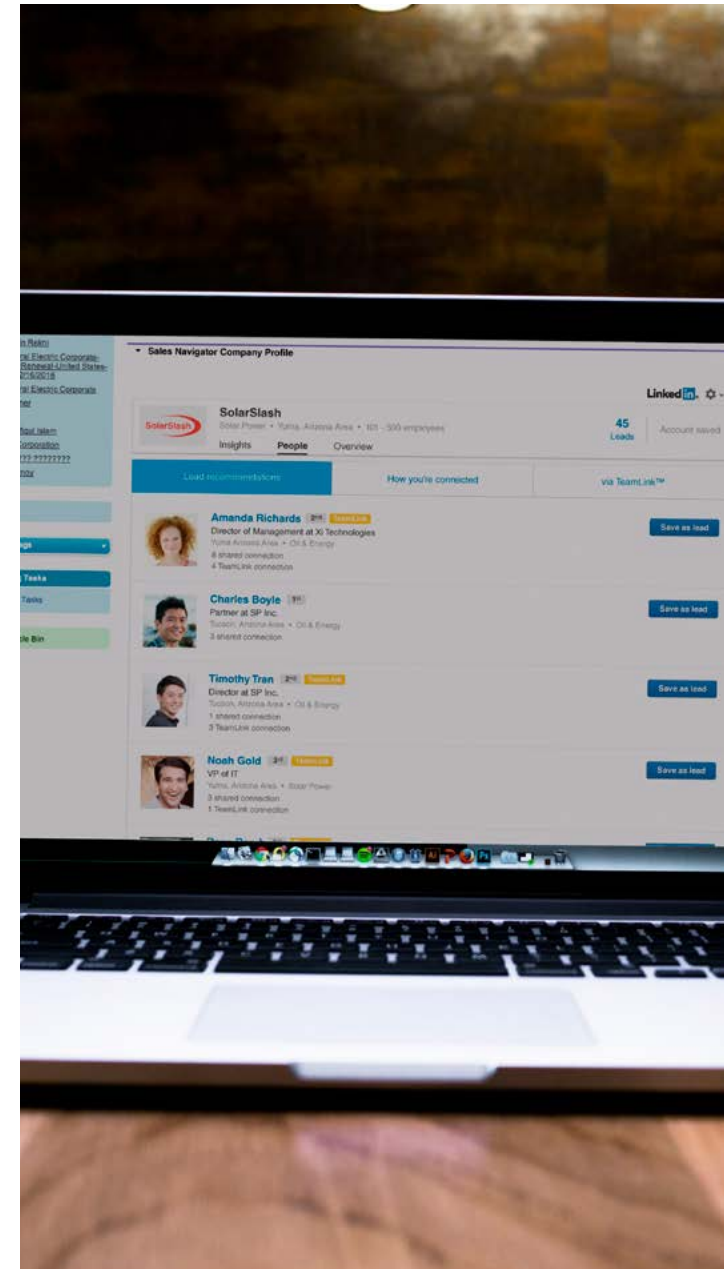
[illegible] Rekni
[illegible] Electric Corporate-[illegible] Renewal-United States-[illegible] 7/6/2016
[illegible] Electric Corporate
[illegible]

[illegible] Islam
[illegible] Corporation
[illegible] 222-2222222
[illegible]

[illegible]gs

Tasks
Tasks

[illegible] Bin

Sales Navigator Company Profile

Linked in

SolarSlash
SolarSlash
Solar Power • Yuma, Arizona Area • 101 - 500 employees
Insights People Overview

45
Leads

Account saved

Lead recommendations
How you're connected
via TeamLink™

Amanda Richards 2nd TeamLink
Director of Management at XI Technologies
Yuma Arizona Area • Oil & Energy
8 shared connection
4 TeamLink connection
Save as lead

Charles Boyle 1st
Partner at SP Inc.
Tucson, Arizona Area • Oil & Energy
3 shared connection
Save as lead

Timothy Tran 2nd TeamLink
Director at SP Inc.
Tucson, Arizona Area • Oil & Energy
1 shared connection
3 TeamLink connection
Save as lead

Noah Gold 2nd TeamLink
VP of IT
Yuma, Arizona Area • Solar Power
3 shared connection
1 TeamLink connection
Save as lead